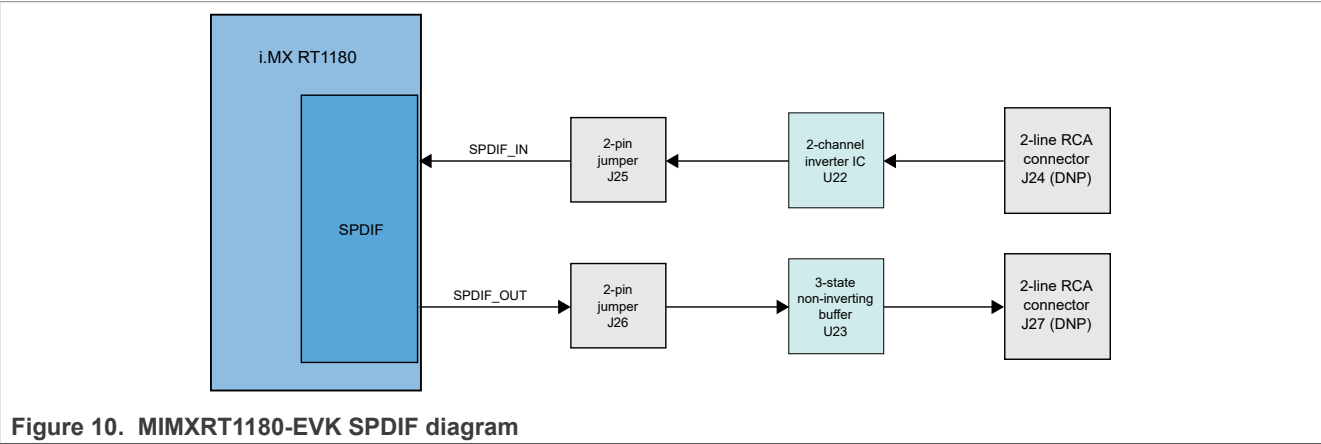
i.MX RT1180

SPDIF

SPDIF_IN

2-pin jumper J25

2-channel inverter IC U22

2-line RCA connector J24 (DNP)

SPDIF_OUT

2-pin jumper J26

3-state non-inverting buffer U23

2-line RCA connector J27 (DNP)

Figure 10. MIMXRT1180-EVK SPDIF diagram